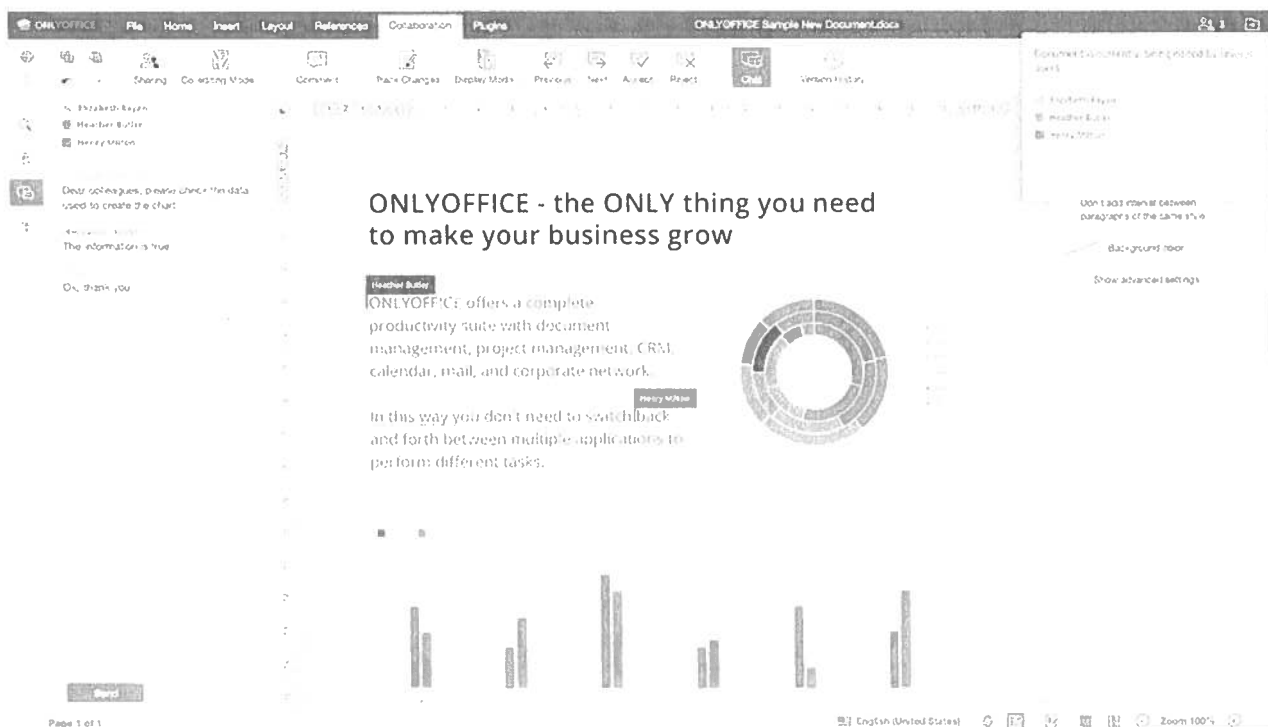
ONLYOFFICE File Home Insert Layout References Collaboration Plugins ONLYOFFICE Sample New Document.docx

Sharing Co-editing Mode Comment Track Changes Display Mode Previous Next Accept Reject Chat Version History

Elizabeth Rayen
Heather Butler
Henry Milton

Dear colleagues, please check the data used to create the chart

The information is true

Ok, thank you

Send

Document is currently being edited by several users.

Elizabeth Rayen
Heather Butler
Henry Milton

Don't add interval between paragraphs of the same style

Background color

Show advanced settings

ONLYOFFICE - the ONLY thing you need to make your business grow

Heather Butler

ONLYOFFICE offers a complete productivity suite with document management, project management, CRM, calendar, mail, and corporate network.

Henry Milton

In this way you don't need to switch back and forth between multiple applications to perform different tasks.

Page 1 of 1

English (United States) Zoom 100%